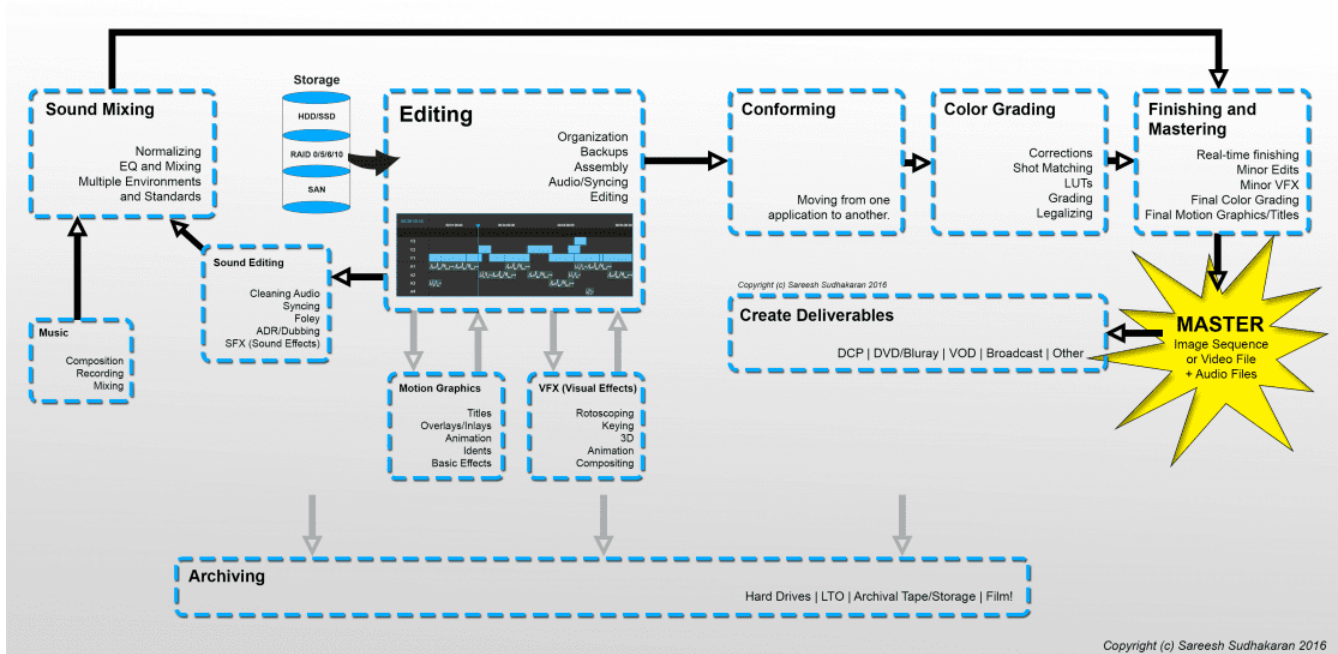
Sound Mixing

Normalizing
EQ and Mixing
Multiple Environments and Standards

Storage

HDD/SSD

RAID 0/5/6/10

SAN

Editing

Organization
Backups
Assembly
Audio/Syncing
Editing

Conforming

Moving from one application to another.

Color Grading

Corrections
Shot Matching
LUTs
Grading
Legalizing

Finishing and Mastering

Real-time finishing
Minor Edits
Minor VFX
Final Color Grading
Final Motion Graphics/Titles

Sound Editing

Cleaning Audio
Syncing
Foley
ADR/Dubbing
SFX (Sound Effects)

Music

Composition
Recording
Mixing

Copyright (c) Sareesh Sudhakaran 2016

Create Deliverables

DCP | DVD/Bluray | VOD | Broadcast | Other

MASTER
Image Sequence or Video File + Audio Files

Motion Graphics

Titles
Overlays/Inlays
Animation
Idents
Basic Effects

VFX (Visual Effects)

Rotoscoping
Keying
3D
Animation
Compositing

Archiving

Hard Drives | LTO | Archival Tape/Storage | Film!

Copyright (c) Sareesh Sudhakaran 2016